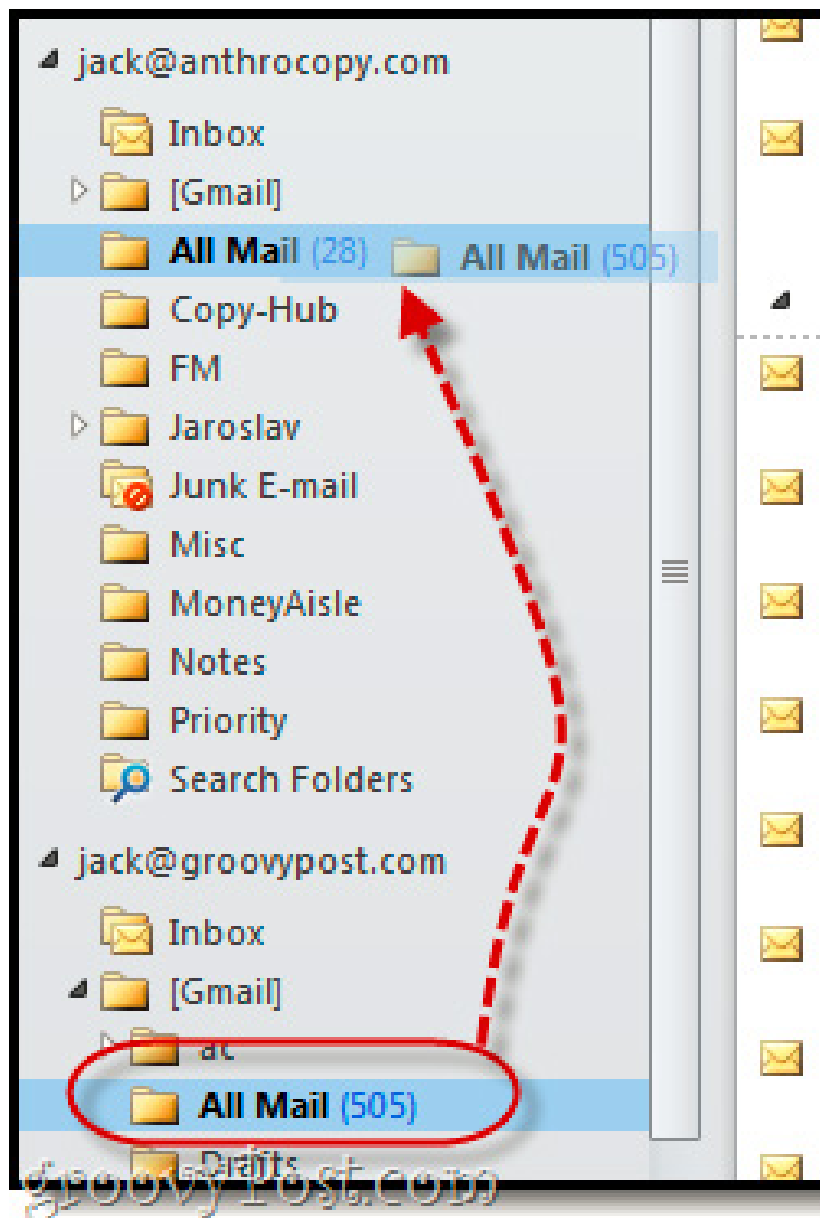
jack@anthrocopy.com
Inbox
[Gmail]
All Mail (28) All Mail (505)
Copy-Hub
FM
Jaroslav
Junk E-mail
Misc
MoneyAisle
Notes
Priority
Search Folders
jack@groovypost.com
Inbox
[Gmail]
ac
All Mail (505)
Drafts
groovyPost.com